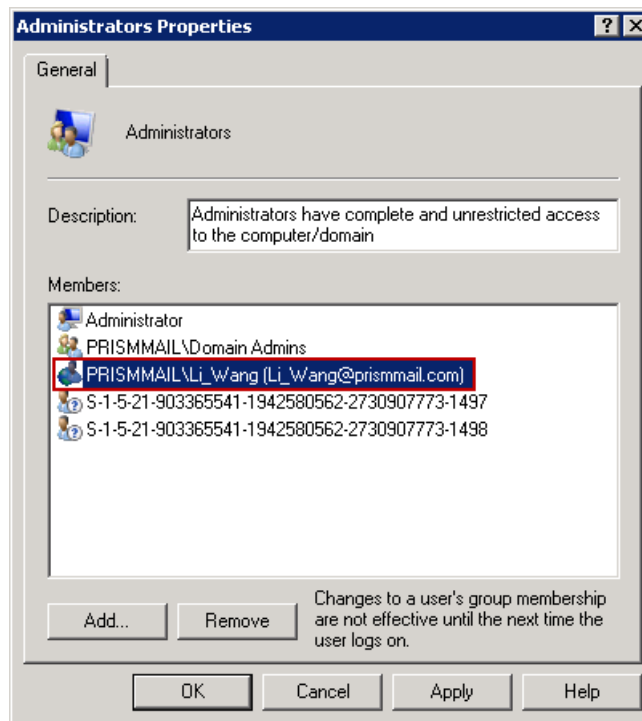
Administrators Properties

?

X

General

Administrators

Description: Administrators have complete and unrestricted access to the computer/domain

Members:

Administrator
PRISMMAIL\Domain Admins
PRISMMAIL\Li_Wang (Li_Wang@prismmail.com)
S-1-5-21-903365541-1942580562-2730907773-1497
S-1-5-21-903365541-1942580562-2730907773-1498

Add...

Remove

Changes to a user's group membership are not effective until the next time the user logs on.

OK

Cancel

Apply

Help